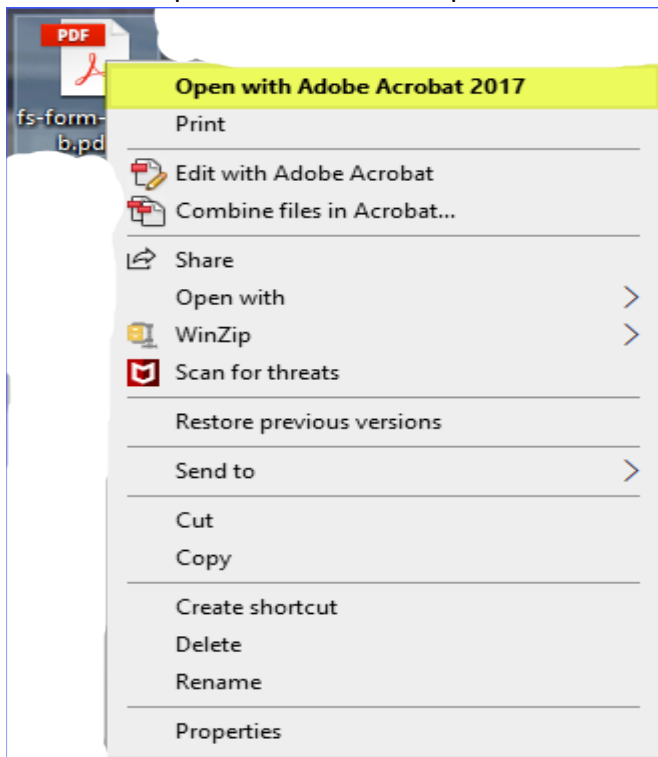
PDF
fs-form-
b.pd

Open with Adobe Acrobat 2017
Print

Edit with Adobe Acrobat
Combine files in Acrobat...

Share
Open with
WinZip
Scan for threats

Restore previous versions

Send to

Cut
Copy

Create shortcut
Delete
Rename

Properties